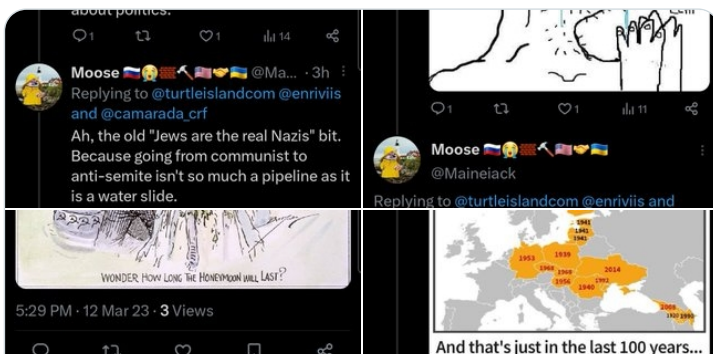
about politics.

1 1 14

Moose @Ma... · 3h
Replying to @turtleislandcom @enriviis and @camarada_crf
Ah, the old "Jews are the real Nazis" bit. Because going from communist to anti-semite isn't so much a pipeline as it is a water slide.

1 11

Moose
@Maineiack
Replying to @turtleislandcom @enriviis and

WONDER HOW LONG THE HONEYMOON WILL LAST?

5:29 PM · 12 Mar 23 · 3 Views

1941
1941
1941
1939
1953
1968
1968
2014
1956
1992
1940
2008
1920 1990

And that's just in the last 100 years...